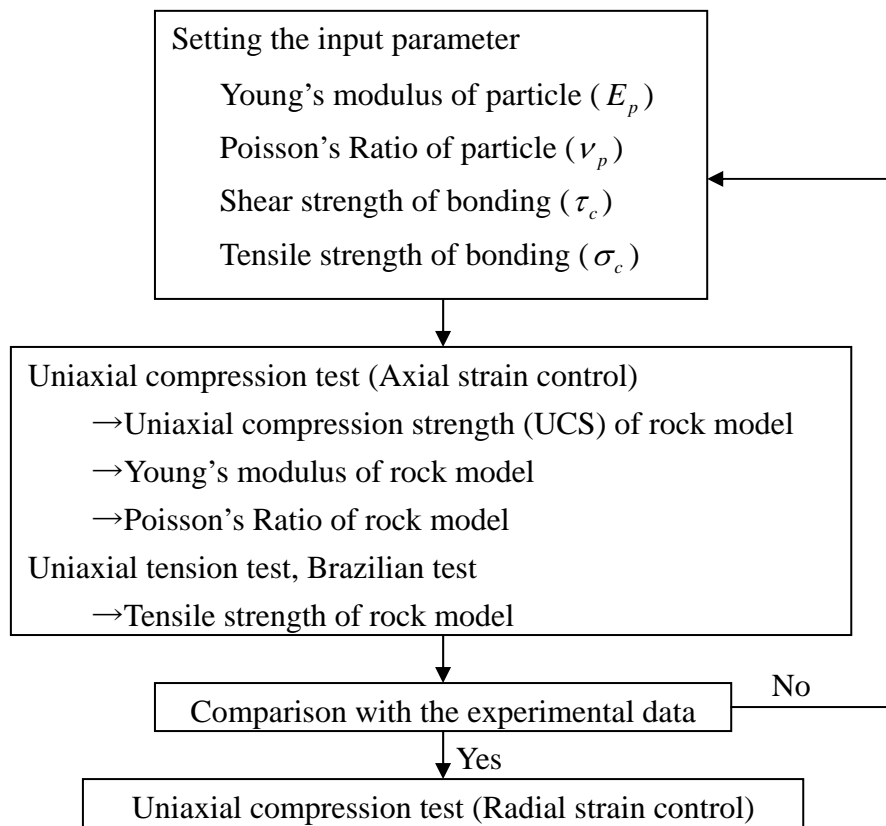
Setting the input parameter

Young's modulus of particle ( $E_p$ )

Poisson's Ratio of particle ( $\nu_p$ )

Shear strength of bonding ( $\tau_c$ )

Tensile strength of bonding ( $\sigma_c$ )

Uniaxial compression test (Axial strain control)

→Uniaxial compression strength (UCS) of rock model

→Young's modulus of rock model

→Poisson's Ratio of rock model

Uniaxial tension test, Brazilian test

→Tensile strength of rock model

Comparison with the experimental data

No

Yes

Uniaxial compression test (Radial strain control)